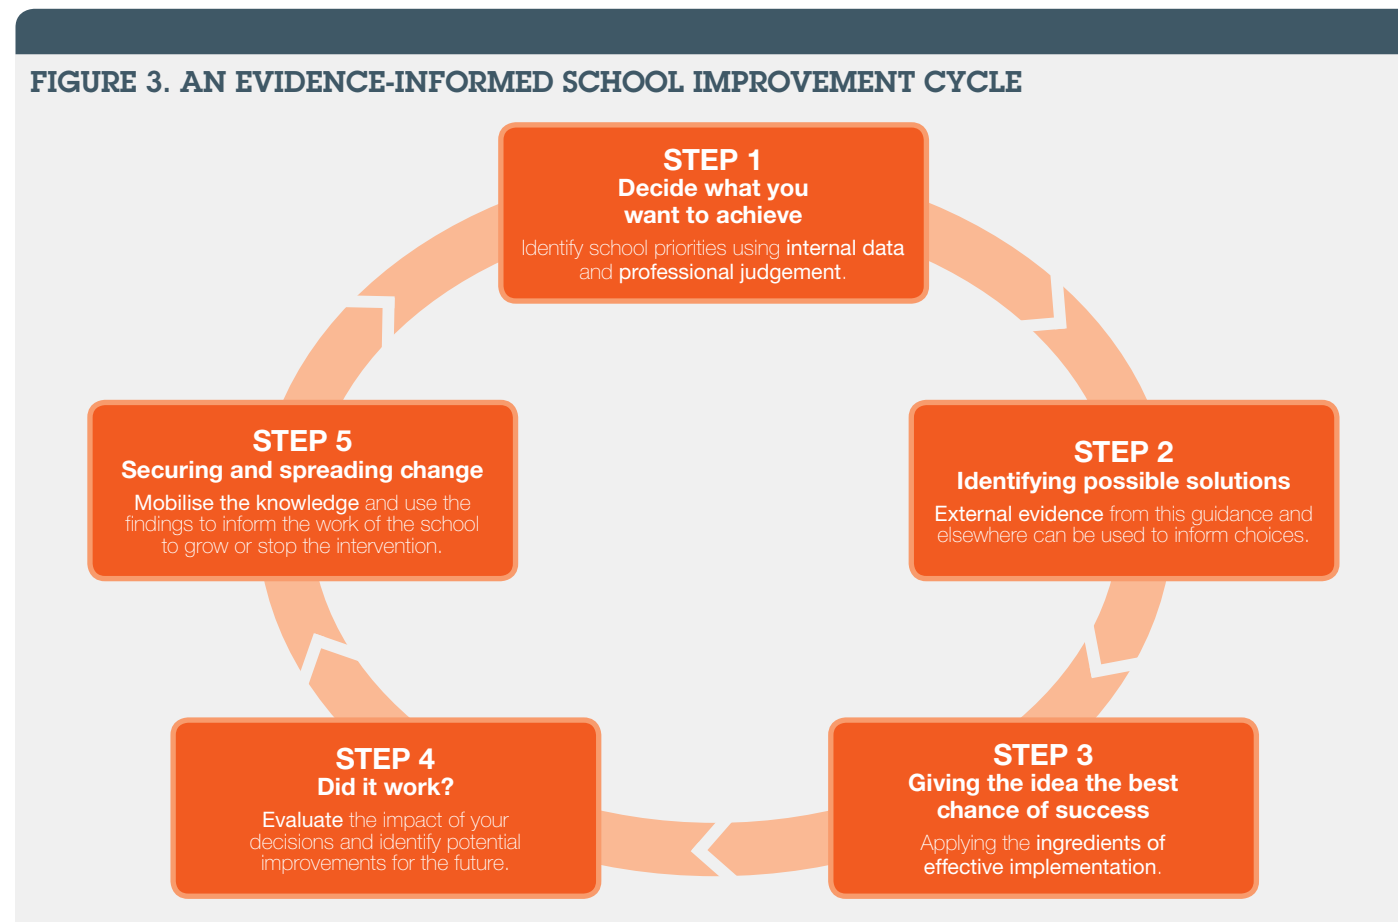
FIGURE 3. AN EVIDENCE-INFORMED SCHOOL IMPROVEMENT CYCLE

STEP 1
Decide what you want to achieve
Identify school priorities using internal data and professional judgement.

STEP 2
Identifying possible solutions
External evidence from this guidance and elsewhere can be used to inform choices.

STEP 3
Giving the idea the best chance of success
Applying the ingredients of effective implementation.

STEP 4
Did it work?
Evaluate the impact of your decisions and identify potential improvements for the future.

STEP 5
Securing and spreading change
Mobilise the knowledge and use the findings to inform the work of the school to grow or stop the intervention.